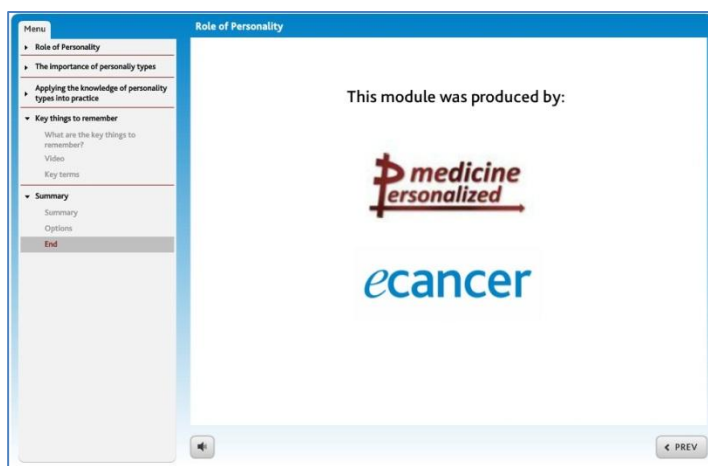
Menu

Role of Personality

The importance of personality types

Applying the knowledge of personality types into practice

Key things to remember

What are the key things to remember?

Video

Key terms

Summary

Summary

Options

End

Role of Personality

This module was produced by:

medicine
ersonalized

ecancer

PREV